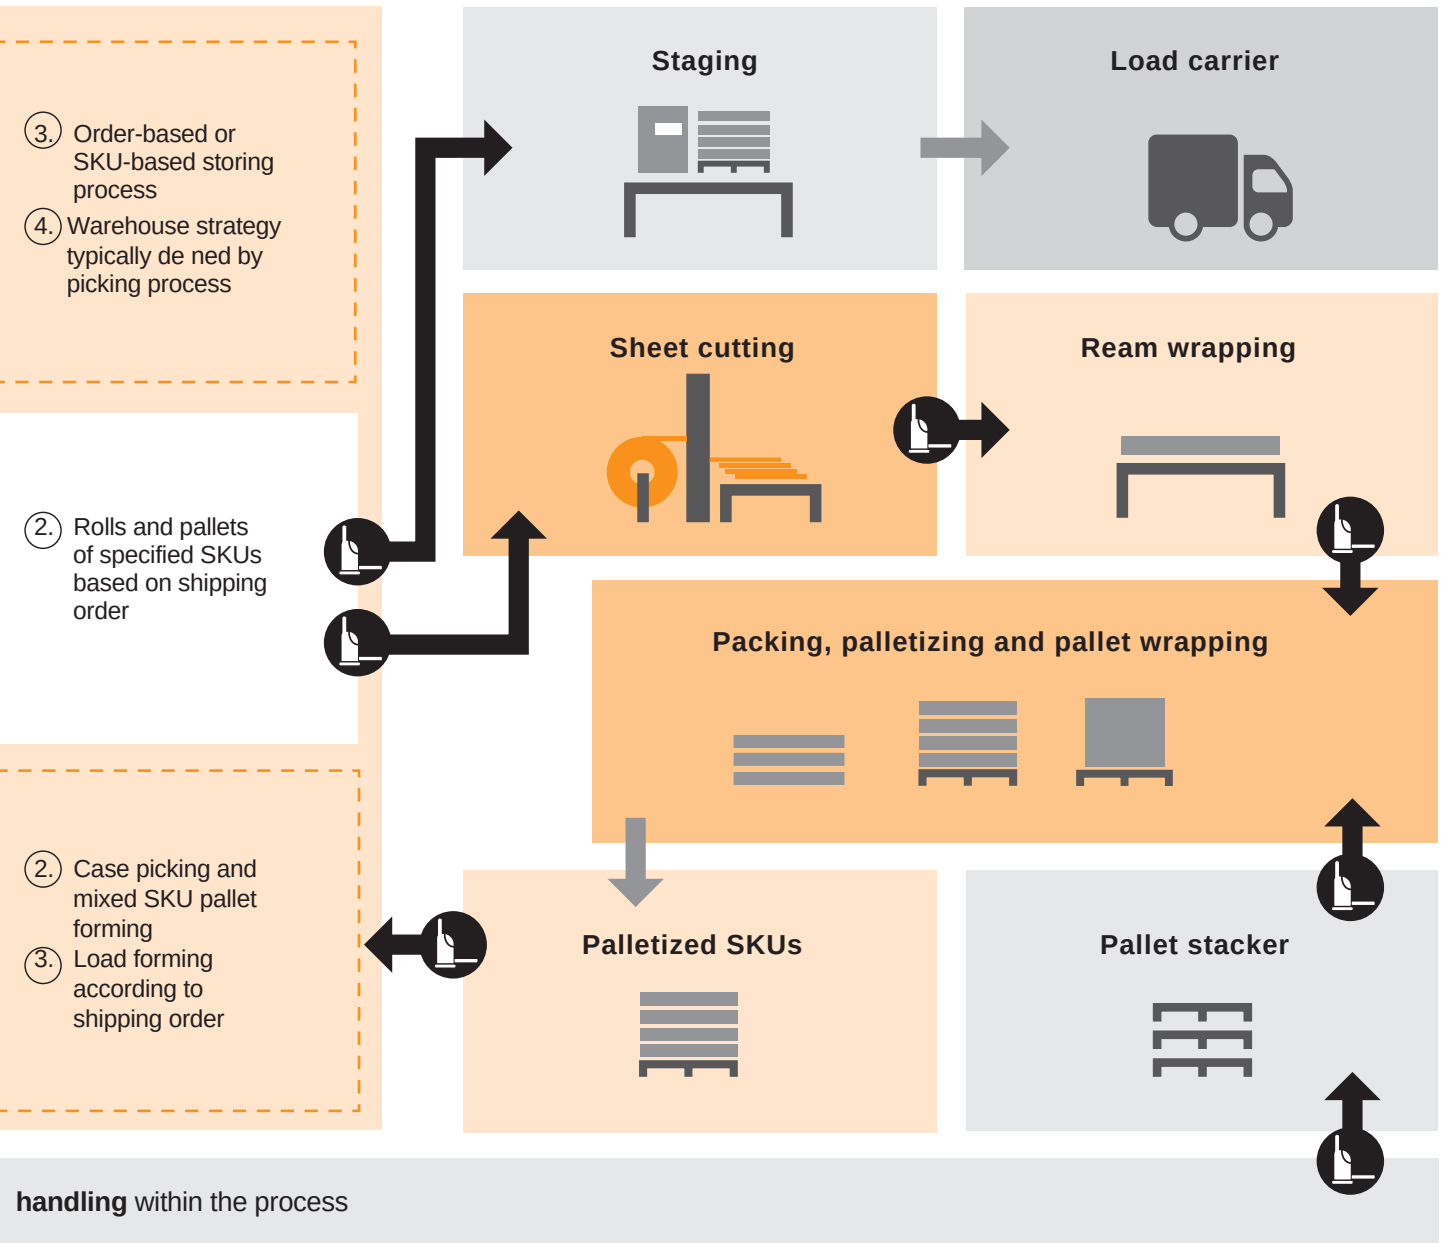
3. Order-based or SKU-based storing process

4. Warehouse strategy typically de ned by picking process

2. Rolls and pallets of specified SKUs based on shipping order

2. Case picking and mixed SKU pallet forming

3. Load forming according to shipping order

Staging

Load carrier

Sheet cutting

Ream wrapping

Packing, palletizing and pallet wrapping

Palletized SKUs

Pallet stacker

**handling** within the process